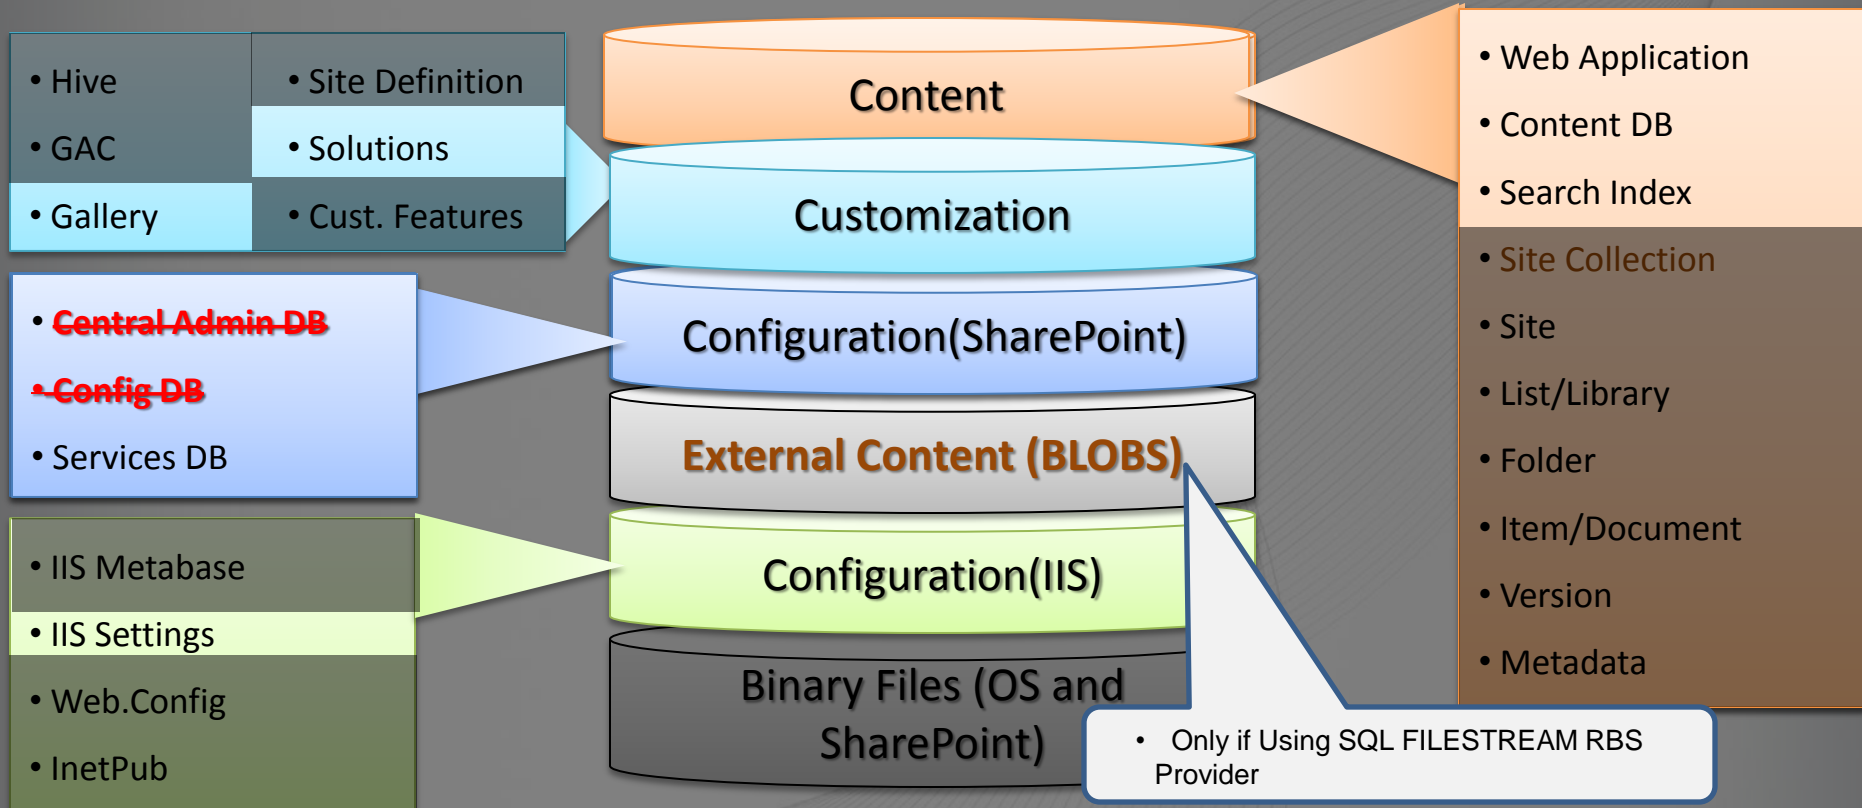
• Hive
• GAC
• Gallery

• Site Definition
• Solutions
• Cust. Features

• ~~Central Admin DB~~
• ~~Config DB~~
• Services DB

• IIS Metabase
• IIS Settings
• Web.Config
• InetPub

Content

Customization

Configuration(SharePoint)

External Content (BLOBS)

Configuration(IIS)

Binary Files (OS and SharePoint)

• Web Application
• Content DB
• Search Index
• Site Collection
• Site
• List/Library
• Folder
• Item/Document
• Version
• Metadata

• Only if Using SQL FILESTREAM RBS Provider